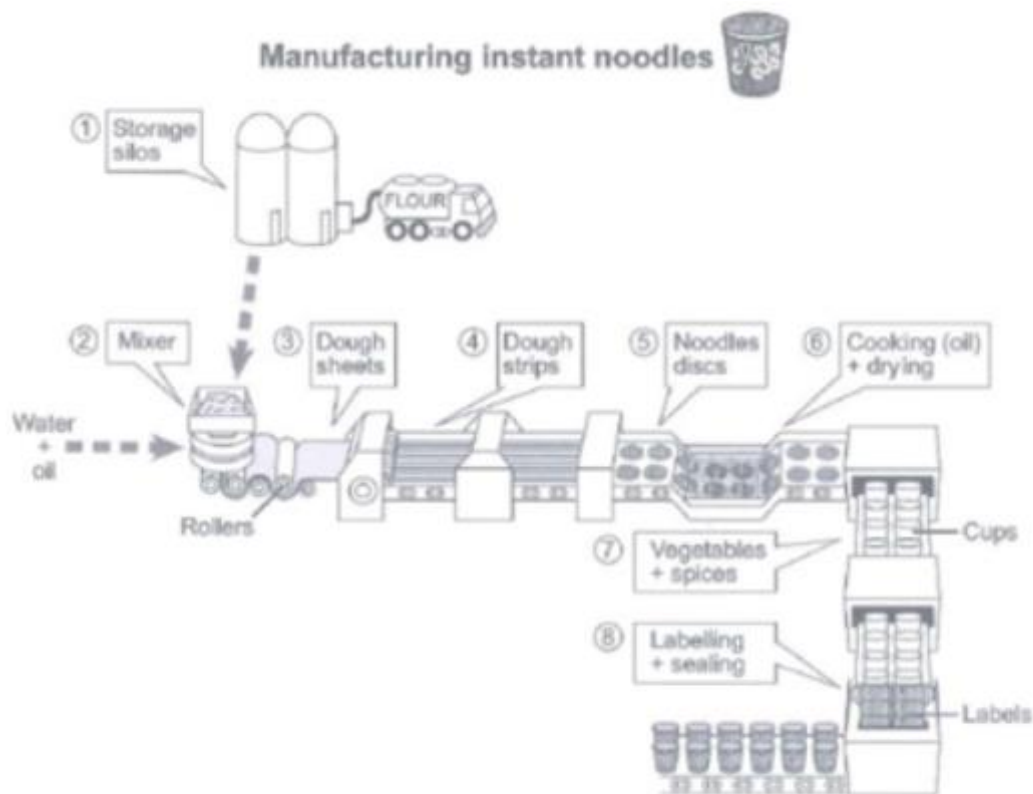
Manufacturing instant noodles

① Storage silos

FLOUR

② Mixer

Water + oil

Rollers

③ Dough sheets

④ Dough strips

⑤ Noodles discs

⑥ Cooking (oil) + drying

Cups

⑦ Vegetables + spices

⑧ Labelling + sealing

Labels